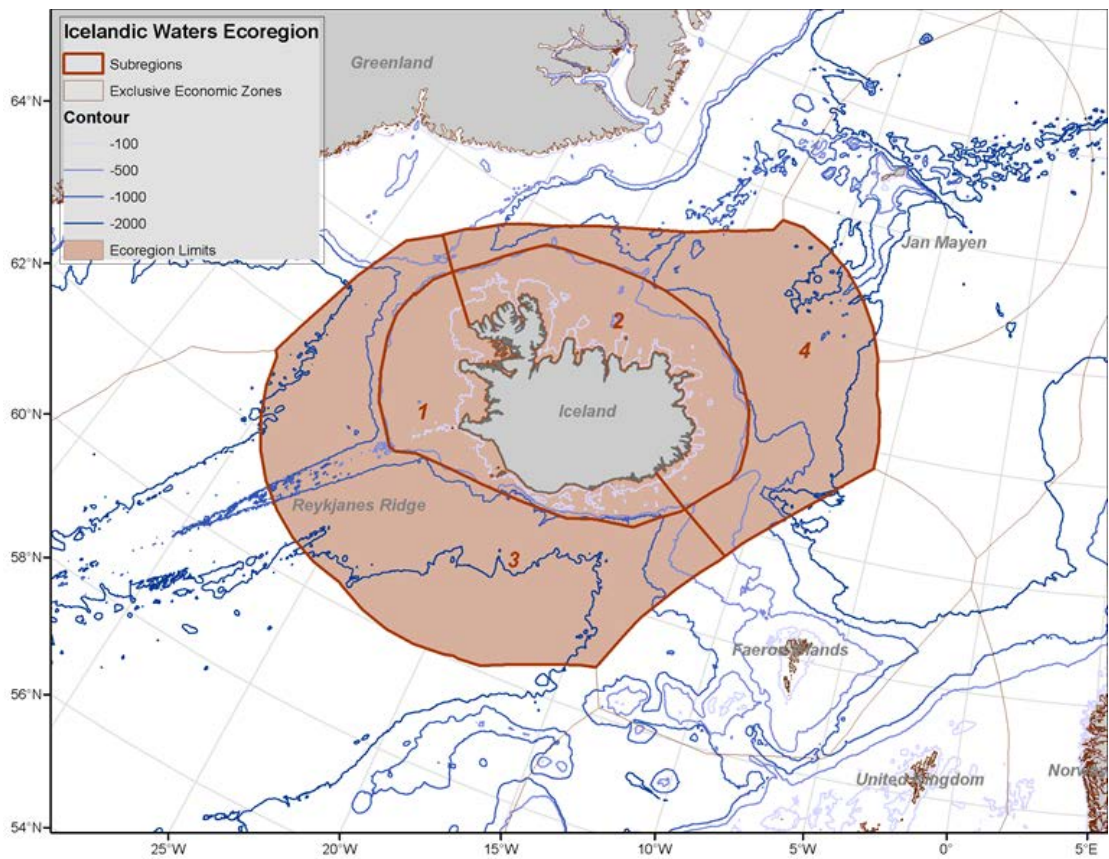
Icelandic Waters Ecoregion
Subregions
Exclusive Economic Zones
Contour
-100
-500
-1000
-2000
Ecoregion Limits

Greenland
Jan Mayen
Iceland
Reykjanes Ridge
Faeroe Islands
United Kingdom
Norw

1
2
3
4

64°N
62°N
60°N
58°N
56°N
54°N

25°W
20°W
15°W
10°W
5°W
0°
5°E